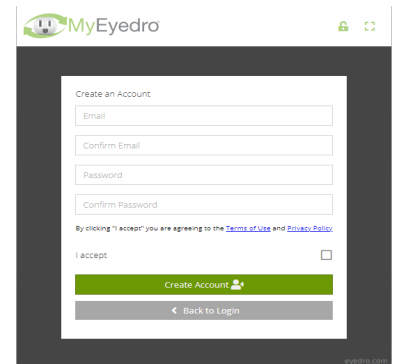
MyEyedro

Create an Account

Email

Confirm Email

Password

Confirm Password

By clicking "I accept" you are agreeing to the Terms of Use and Privacy Policy.

I accept

Create Account

Back to Login

eyedro.com